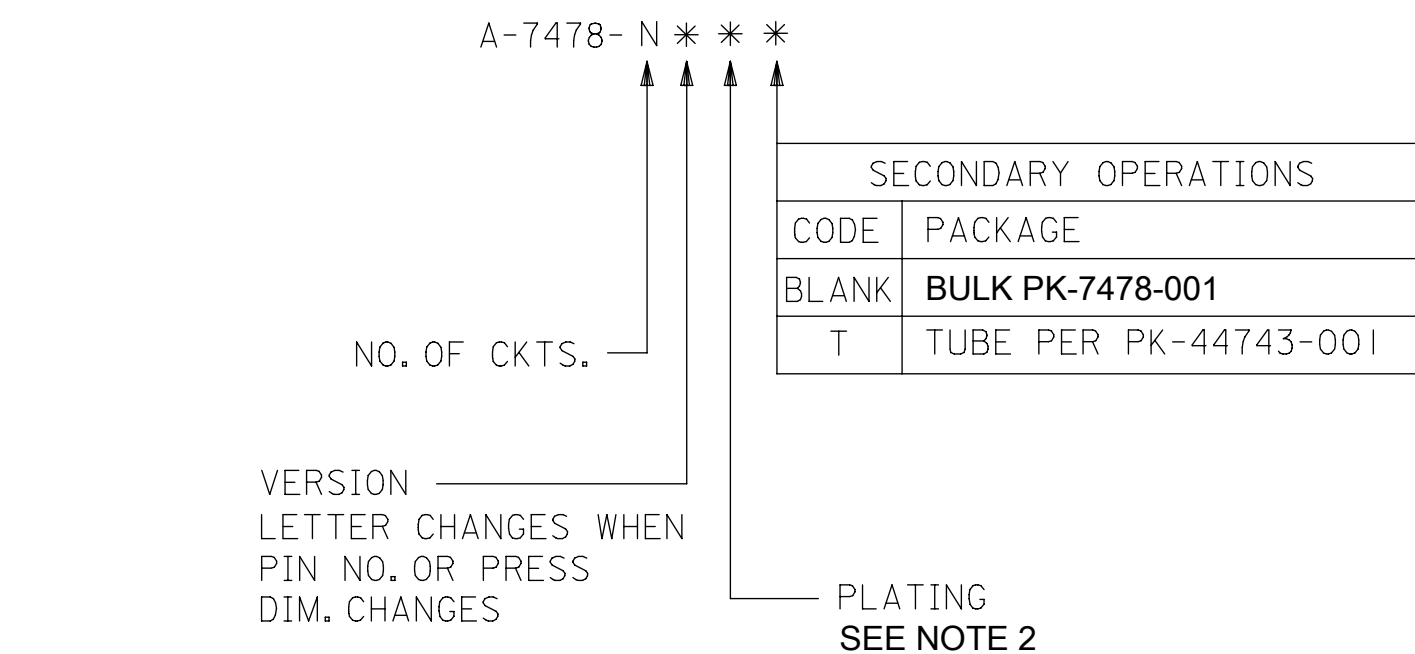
A-7478- N $\ast$ $\ast$ $\ast$

| SECONDARY OPERATIONS | |
|---|---|
| CODE | PACKAGE |
| BLANK | BULK PK-7478-001 |
| T | TUBE PER PK-44743-001 |

NO. OF CKTS.

VERSION
LETTER CHANGES WHEN PIN NO. OR PRESS DIM. CHANGES

PLATING
SEE NOTE 2